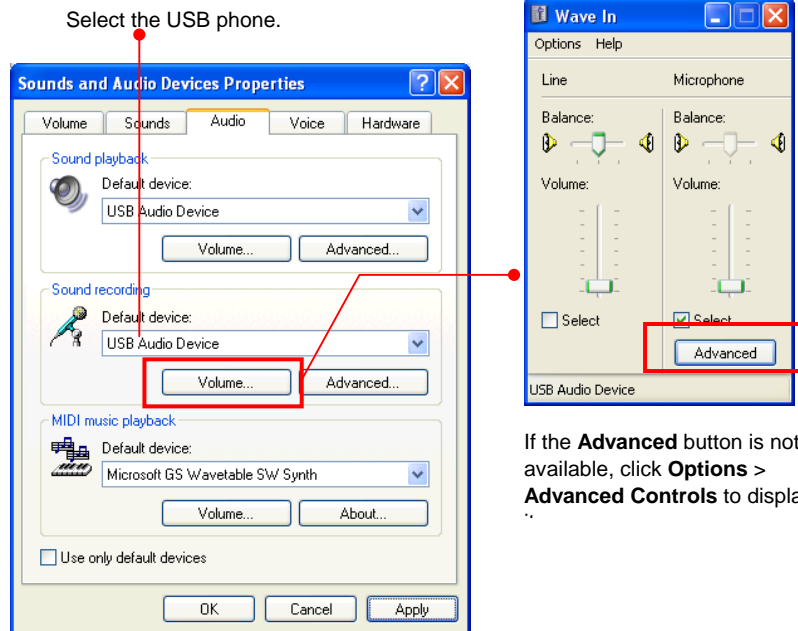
Select the USB phone.

Sounds and Audio Devices Properties

Volume | Sounds | Audio | Voice | Hardware

Sound playback

Default device:

USB Audio Device

Volume... Advanced...

Sound recording

Default device:

USB Audio Device

Volume... Advanced...

MIDI music playback

Default device:

Microsoft GS Wavetable SW Synth

Volume... About...

Use only default devices

OK Cancel Apply

Wave In

Options Help

Line

Balance:

Volume:

Select

Microphone

Balance:

Volume:

Select

Advanced

USB Audio Device

If the **Advanced** button is not available, click **Options** > **Advanced Controls** to displa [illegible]